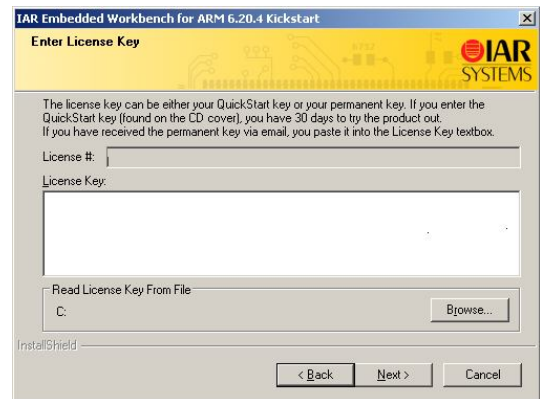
IAR Embedded Workbench for ARM 6.20.4 Kickstart

Enter License Key

IAR SYSTEMS

The license key can be either your QuickStart key or your permanent key. If you enter the QuickStart key (found on the CD cover), you have 30 days to try the product out. If you have received the permanent key via email, you paste it into the License Key textbox.

License #:

License Key:

Read License Key From File

C:

Browse...

InstallShield

< Back

Next >

Cancel